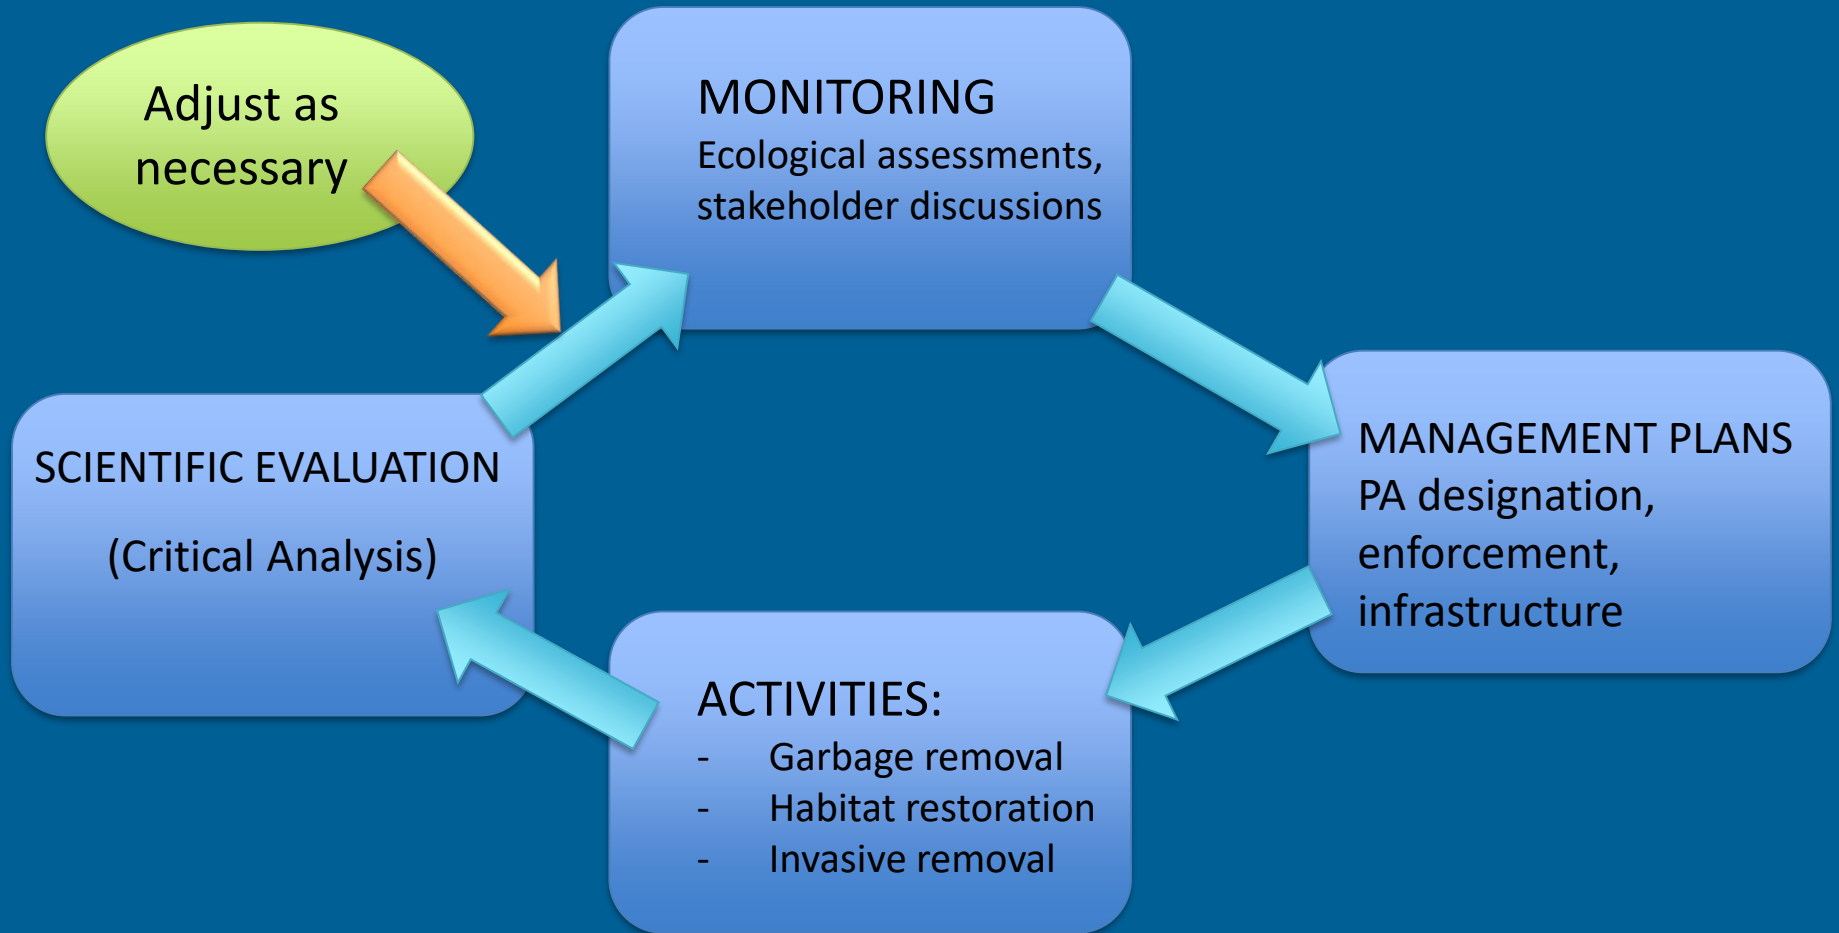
Adjust as necessary

MONITORING
Ecological assessments, stakeholder discussions

MANAGEMENT PLANS
PA designation, enforcement, infrastructure

ACTIVITIES:
- Garbage removal
- Habitat restoration
- Invasive removal

SCIENTIFIC EVALUATION
(Critical Analysis)